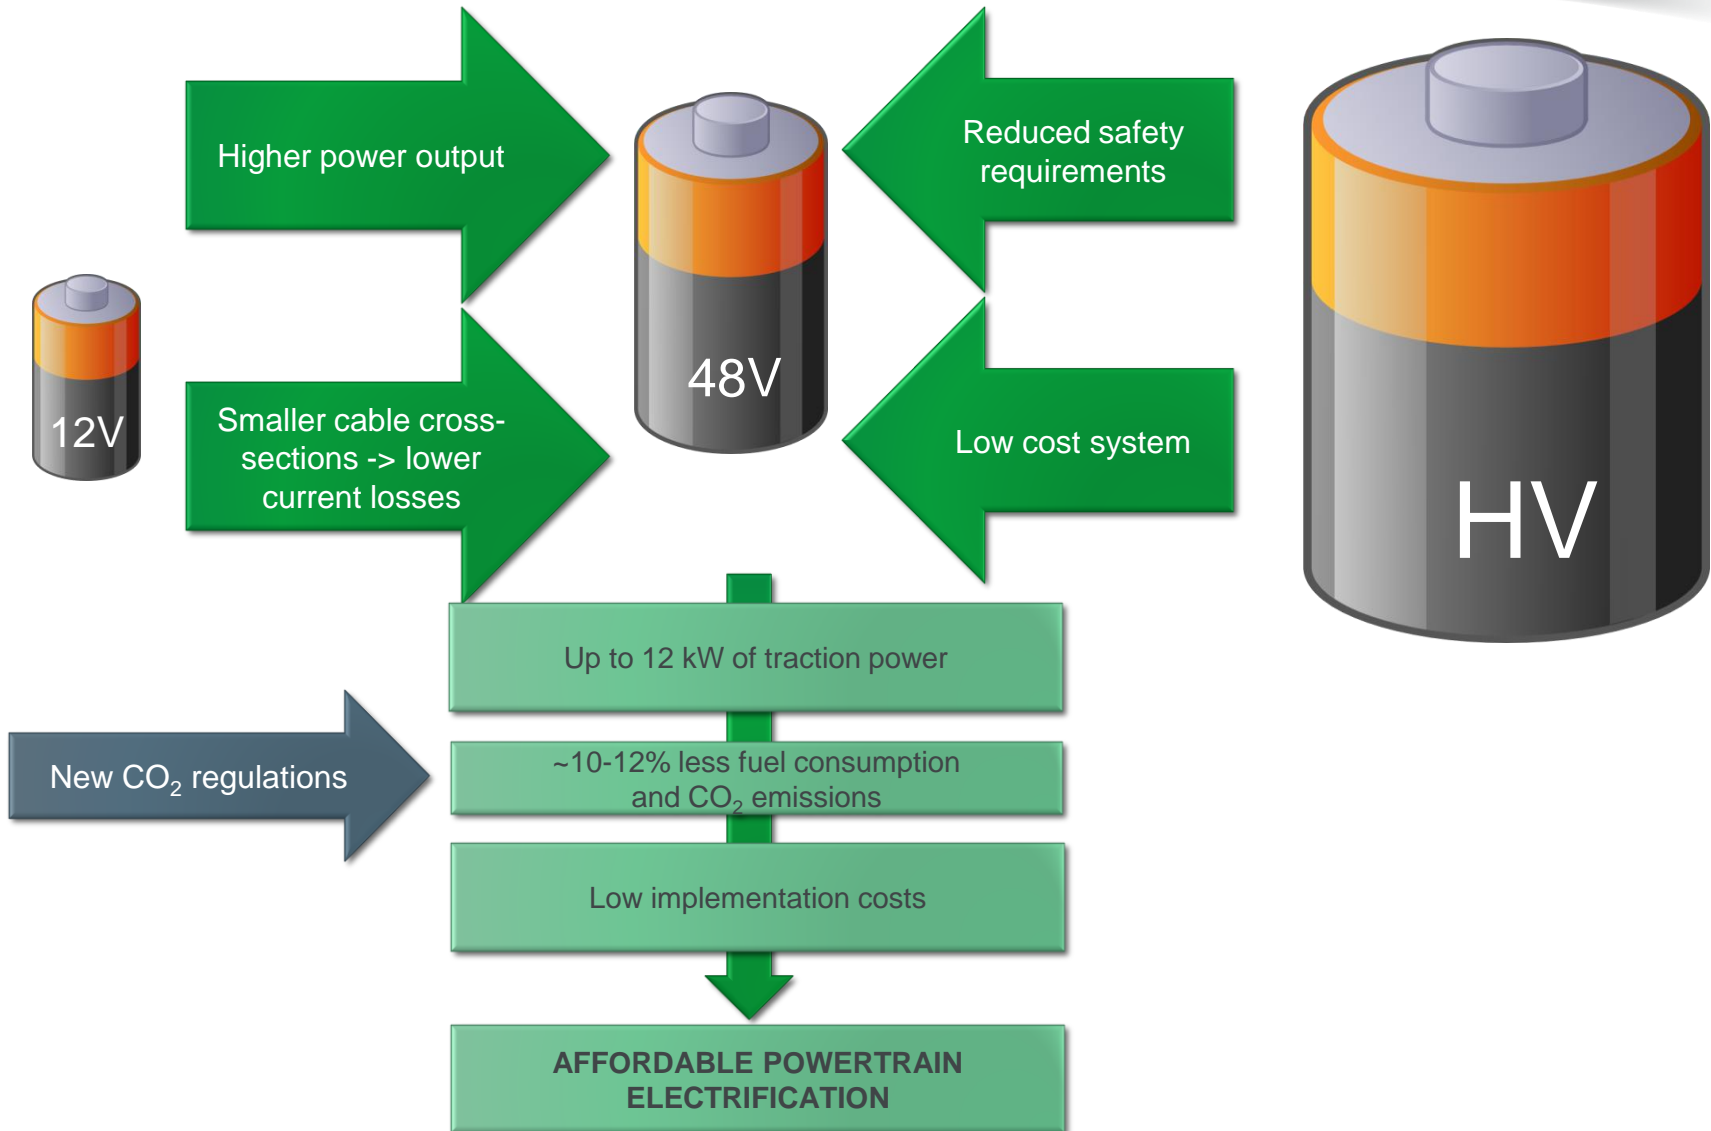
Higher power output

Reduced safety requirements

12V

48V

HV

Smaller cable cross-sections -> lower current losses

Low cost system

Up to 12 kW of traction power

New $CO_2$ regulations

~10-12% less fuel consumption and $CO_2$ emissions

Low implementation costs

AFFORDABLE POWERTRAIN ELECTRIFICATION